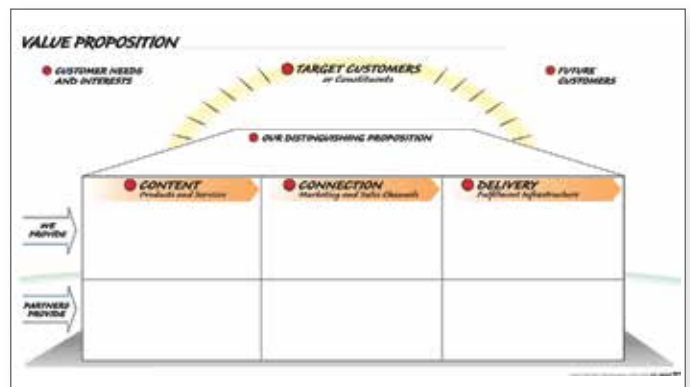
VALUE PROPOSITION

CUSTOMER NEEDS AND INTERESTS

TARGET CUSTOMERS
or Constituents

FUTURE CUSTOMERS

OUR DISTINGUISHING PROPOSITION

CONTENT
Products and Services

CONNECTION
Marketing and Sales Channels

DELIVERY
Fulfillment Infrastructure

WE PROVIDE

PARTNERS PROVIDE

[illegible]